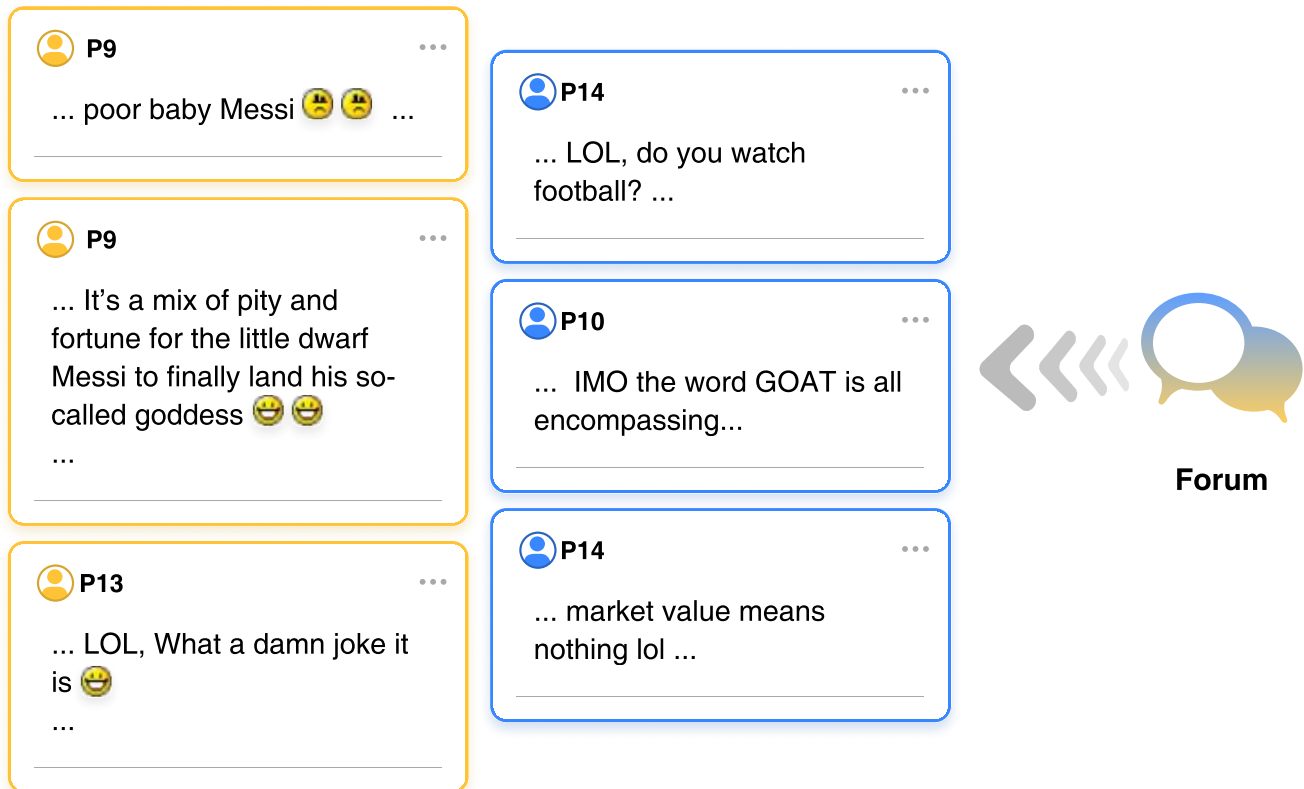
P9

... poor baby Messi 😣😣 ...

P9

... It's a mix of pity and fortune for the little dwarf Messi to finally land his so-called goddess 😁😁
...

P13

... LOL, What a damn joke it is 😁
...

P14

... LOL, do you watch football? ...

P10

... IMO the word GOAT is all encompassing...

P14

... market value means nothing lol ...

Forum